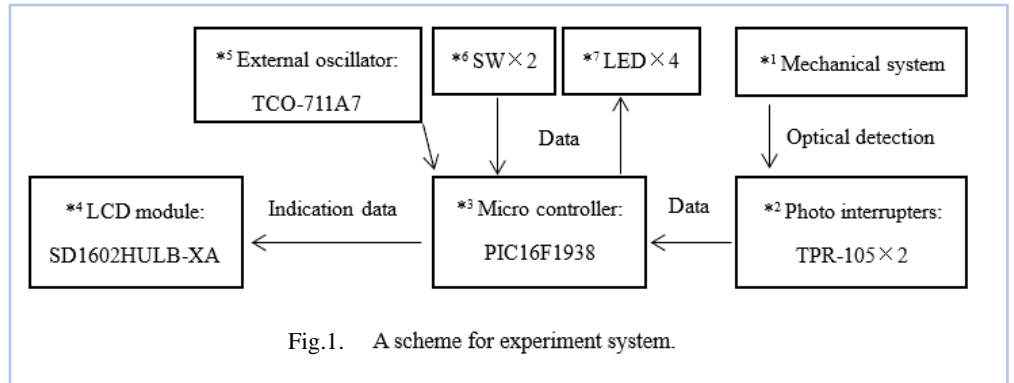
*5 External oscillator: TCO-711A7

*6 SW × 2

*7 LED × 4

*1 Mechanical system

Data

Optical detection

*4 LCD module: SD1602HULB-XA

Indication data

*3 Micro controller: PIC16F1938

Data

*2 Photo interrupters: TPR-105 × 2

Fig.1. A scheme for experiment system.